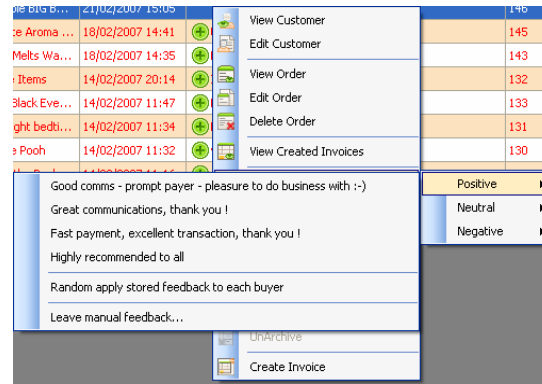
| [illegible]le BIG B... | 21/02/2007 15:05 | | 146 |
|---|---|---|---|
| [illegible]e Aroma ... | 18/02/2007 14:41 | | 145 |
| Melts Wa... | 18/02/2007 14:35 | | 143 |
| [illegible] Items | 14/02/2007 20:14 | | 132 |
| Black Eve... | 14/02/2007 11:47 | | 133 |
| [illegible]ght bedti... | 14/02/2007 11:34 | | 131 |
| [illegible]e Pooh | 14/02/2007 11:32 | | 130 |

View Customer
Edit Customer
View Order
Edit Order
Delete Order
View Created Invoices

Positive
Neutral
Negative

Good comms - prompt payer - pleasure to do business with :-)
Great communications, thank you !
Fast payment, excellent transaction, thank you !
Highly recommended to all
Random apply stored feedback to each buyer
Leave manual feedback...

UnArchive
Create Invoice